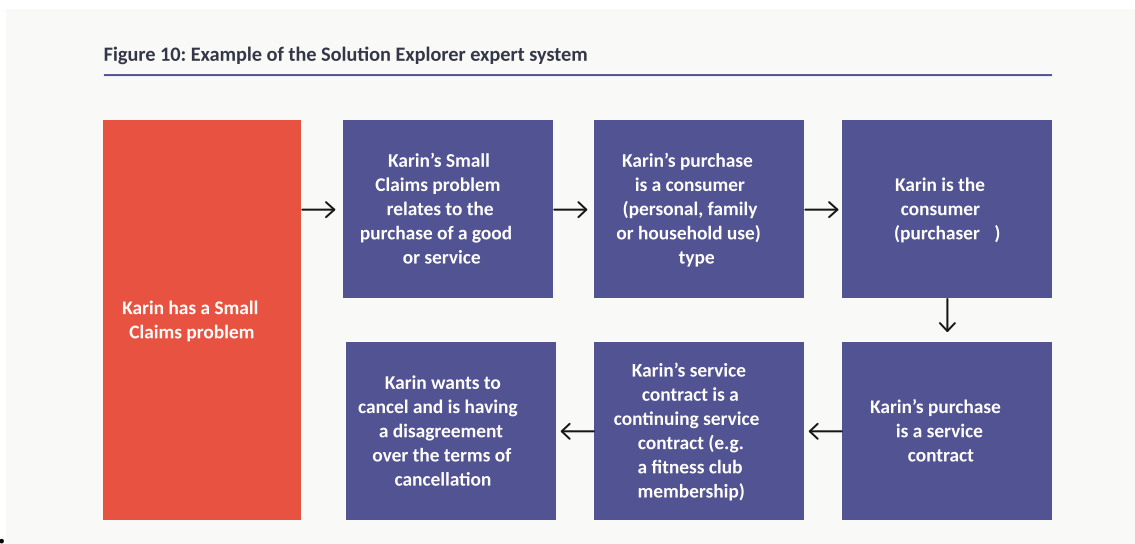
Figure 10: Example of the Solution Explorer expert system

Karin has a Small Claims problem

Karin's Small Claims problem relates to the purchase of a good or service

Karin's purchase is a consumer (personal, family or household use) type

Karin is the consumer (purchaser )

Karin's purchase is a service contract

Karin's service contract is a continuing service contract (e.g. a fitness club membership)

Karin wants to cancel and is having a disagreement over the terms of cancellation